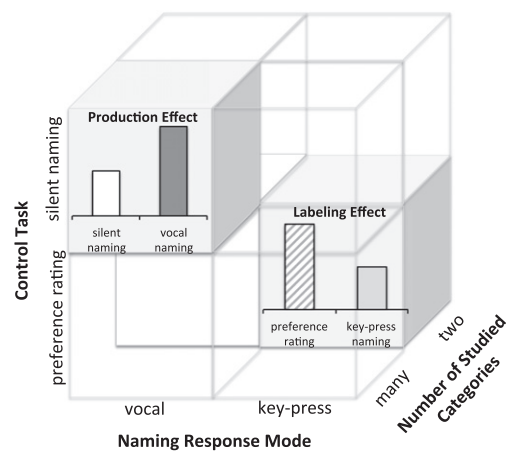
Production Effect

silent naming

vocal naming

Labeling Effect

preference rating

key-press naming

Control Task

silent naming

preference rating

vocal

key-press

Naming Response Mode

two

many

Number of Studied Categories